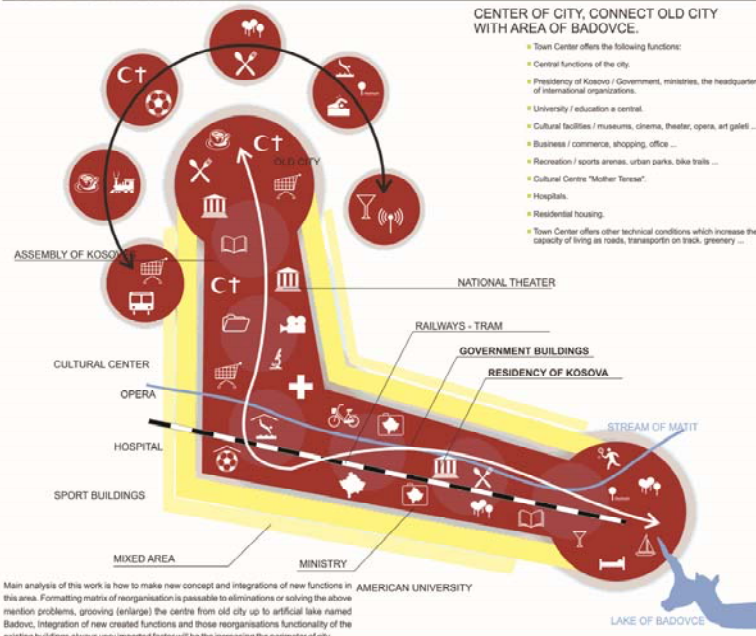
CENTER OF CITY, CONNECT OLD CITY WITH AREA OF BADOVCE.

Town Center offers the following functions:

Central functions of the city.

Presidency of Kosovo / Government, ministries, the headquarter of international organizations.

University / education a central.

Cultural facilities / museums, cinema, theater, opera, art galeti ...

Business / commerce, shopping, office ...

Recreation / sports arenas, urban parks, bike trails ...

Cultural Centre "Mother Terese".

Hospitals.

Residential housing.

Town Center offers other technical conditions which increase the capacity of living as roads, transportin on track, greenery ...

OLD CITY

ASSEMBLY OF KOSOVA

NATIONAL THEATER

RAILWAYS - TRAM

CULTURAL CENTER

GOVERNMENT BUILDINGS

RESIDENCY OF KOSOVA

OPERA

HOSPITAL

STREAM OF MATIT

SPORT BUILDINGS

MIXED AREA

MINISTRY

AMERICAN UNIVERSITY

LAKE OF BADOVCE

Main analysis of this work is how to make new concept and integrations of new functions in this area. Formatting matrix of reorganisation is passable to eliminations or solving the above mention problems, grooving (enlarge) the centre from old city up to artificial lake named Badovc, Integration of new created functions and those reorganisations functionality of the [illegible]